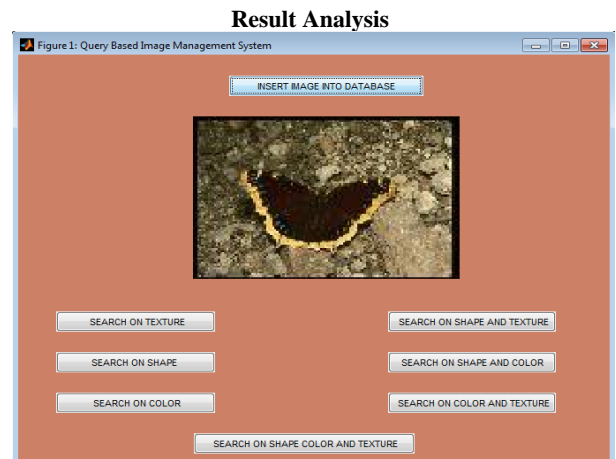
Result Analysis

Figure 1: Query Based Image Management System

INSERT IMAGE INTO DATABASE

SEARCH ON TEXTURE

SEARCH ON SHAPE AND TEXTURE

SEARCH ON SHAPE

SEARCH ON SHAPE AND COLOR

SEARCH ON COLOR

SEARCH ON COLOR AND TEXTURE

SEARCH ON SHAPE COLOR AND TEXTURE